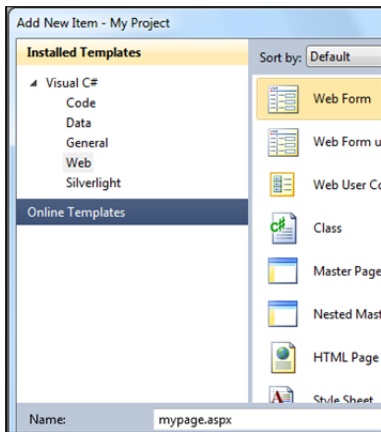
Add New Item - My Project

Installed Templates

Visual C#
Code
Data
General
Web
Silverlight

Online Templates

Sort by: Default

Web Form
Web Form u
Web User Co
Class
Master Page
Nested Mast
HTML Page
Style Sheet

Name: mypage.aspx